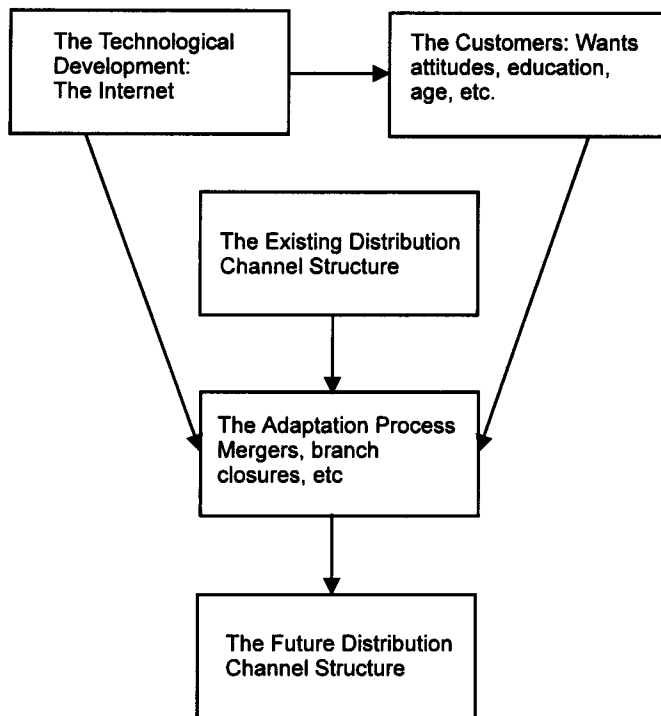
The Technological Development: The Internet

The Customers: Wants attitudes, education, age, etc.

The Existing Distribution Channel Structure

The Adaptation Process Mergers, branch closures, etc

The Future Distribution Channel Structure